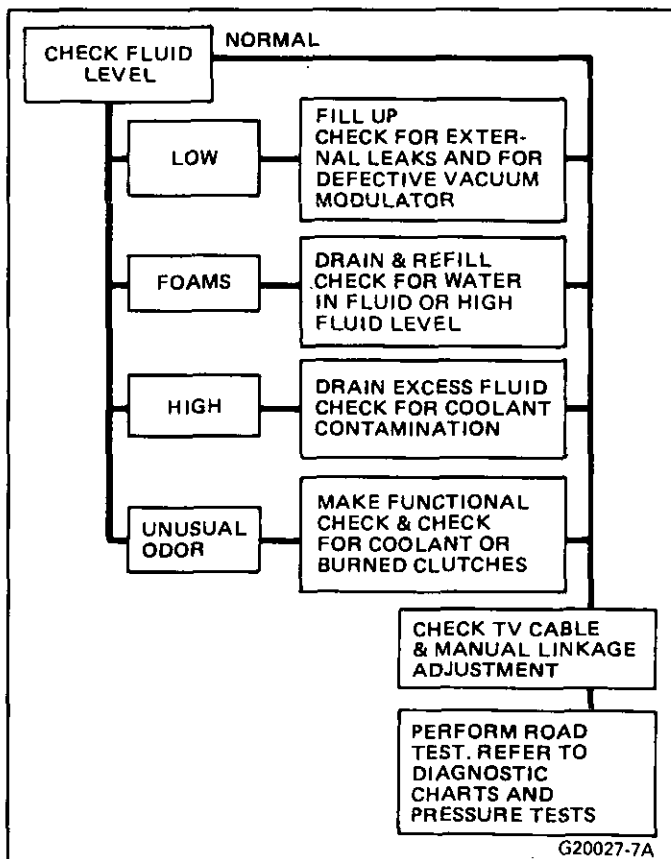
CHECK FLUID LEVEL

NORMAL

LOW

FILL UP
CHECK FOR EXTERNAL LEAKS AND FOR DEFECTIVE VACUUM MODULATOR

FOAMS

DRAIN & REFILL
CHECK FOR WATER IN FLUID OR HIGH FLUID LEVEL

HIGH

DRAIN EXCESS FLUID
CHECK FOR COOLANT CONTAMINATION

UNUSUAL ODOR

MAKE FUNCTIONAL CHECK & CHECK FOR COOLANT OR BURNED CLUTCHES

CHECK TV CABLE & MANUAL LINKAGE ADJUSTMENT

PERFORM ROAD TEST. REFER TO DIAGNOSTIC CHARTS AND PRESSURE TESTS

G20027-7A